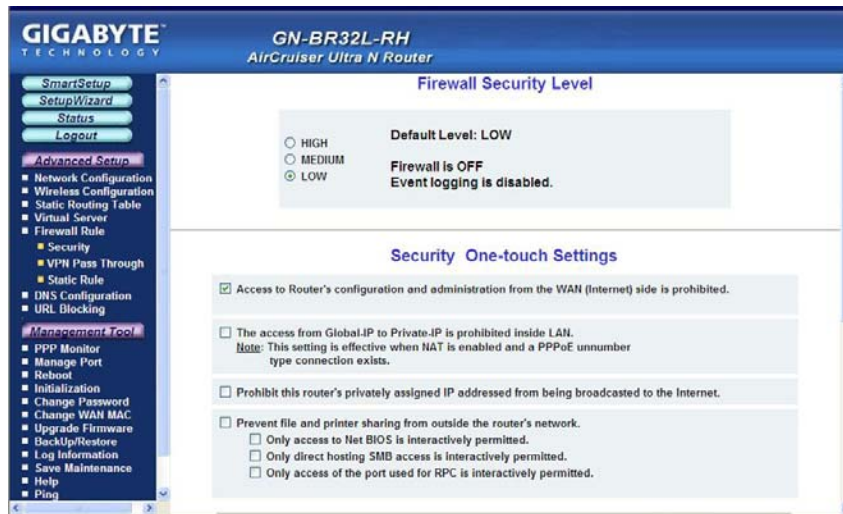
GIGABYTE
TECHNOLOGY

GN-BR32L-RH
AirCruiser Ultra N Router

SmartSetup
SetupWizard
Status
Logout

Advanced Setup
- Network Configuration
- Wireless Configuration
- Static Routing Table
- Virtual Server
- Firewall Rule
- Security
- VPN Pass Through
- Static Rule
- DNS Configuration
- URL Blocking

Management Tool
- PPP Monitor
- Manage Port
- Reboot
- Initialization
- Change Password
- Change WAN MAC
- Upgrade Firmware
- BackUp/Restore
- Log Information
- Save Maintenance
- Help
- Ping

Firewall Security Level

HIGH
MEDIUM
LOW

Default Level: LOW

Firewall is OFF
Event logging is disabled.

Security One-touch Settings

Access to Router's configuration and administration from the WAN (Internet) side is prohibited.

The access from Global-IP to Private-IP is prohibited inside LAN.
Note: This setting is effective when NAT is enabled and a PPPoE unnumber type connection exists.

Prohibit this router's privately assigned IP addressed from being broadcasted to the Internet.

Prevent file and printer sharing from outside the router's network.
Only access to Net BIOS is interactively permitted.
Only direct hosting SMB access is interactively permitted.
Only access of the port used for RPC is interactively permitted.